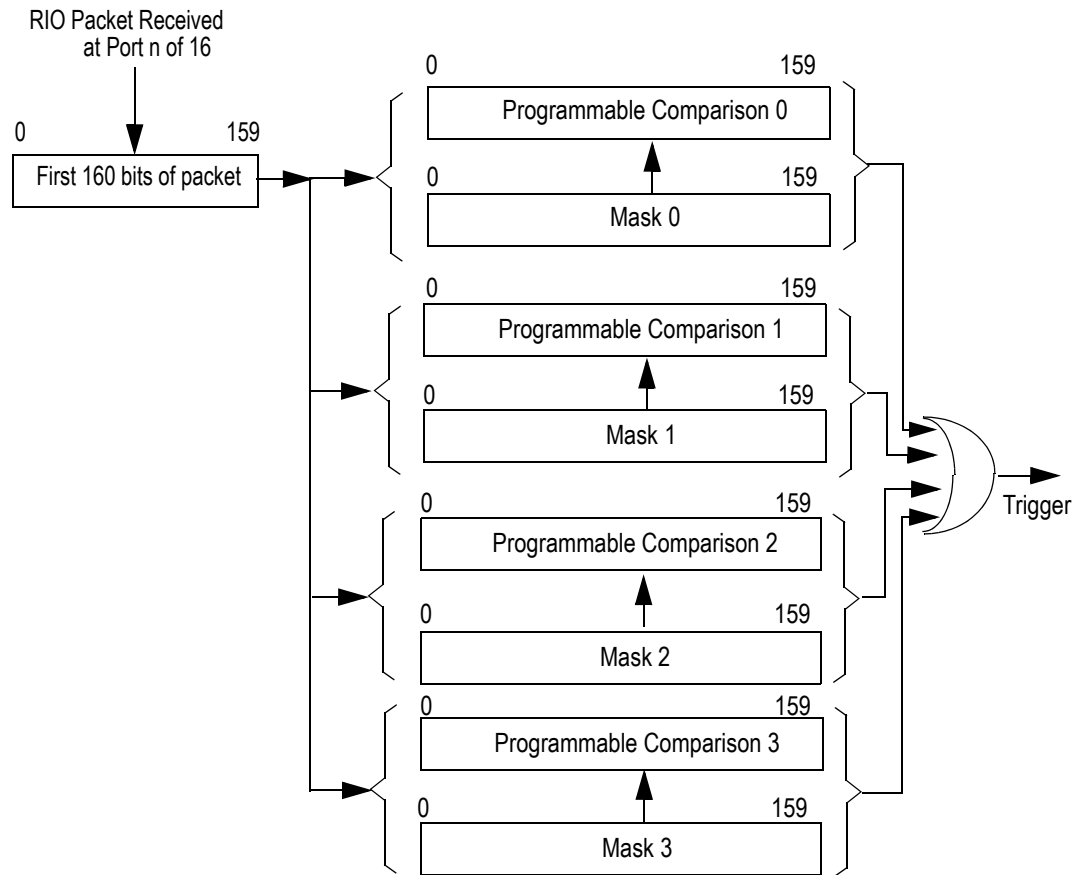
RIO Packet Received at Port n of 16

0 159
First 160 bits of packet

0 159
Programmable Comparison 0
0 159
Mask 0

0 159
Programmable Comparison 1
0 159
Mask 1

0 159
Programmable Comparison 2
0 159
Mask 2

0 159
Programmable Comparison 3
0 159
Mask 3

Trigger